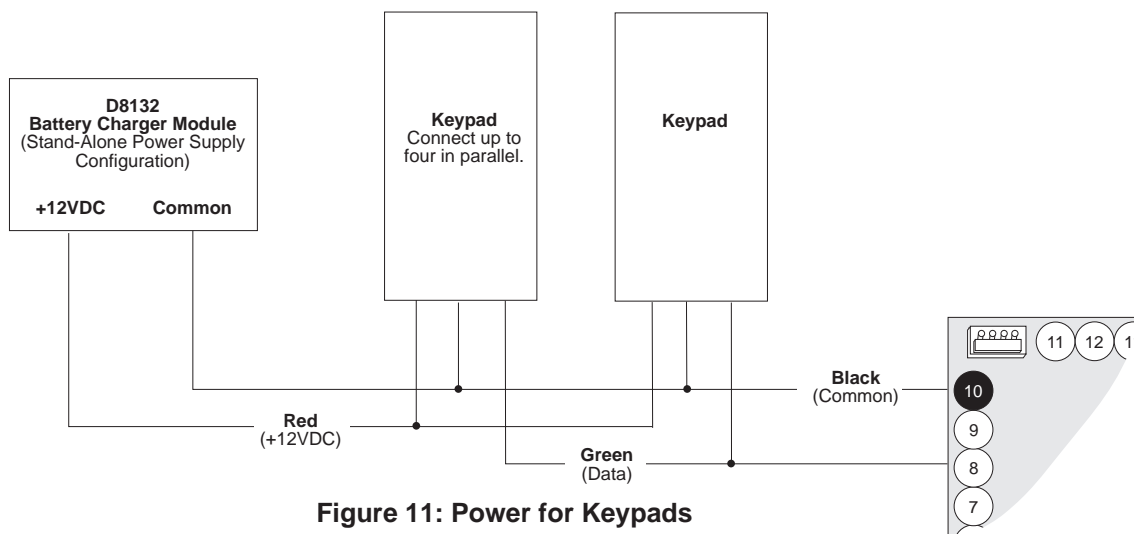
D8132
Battery Charger Module
(Stand-Alone Power Supply Configuration)

+12VDC Common

Keypad
Connect up to four in parallel.

Keypad

11 12 1

Black
(Common)

10

Red
(+12VDC)

9

Green
(Data)

8

7

Figure 11: Power for Keypads